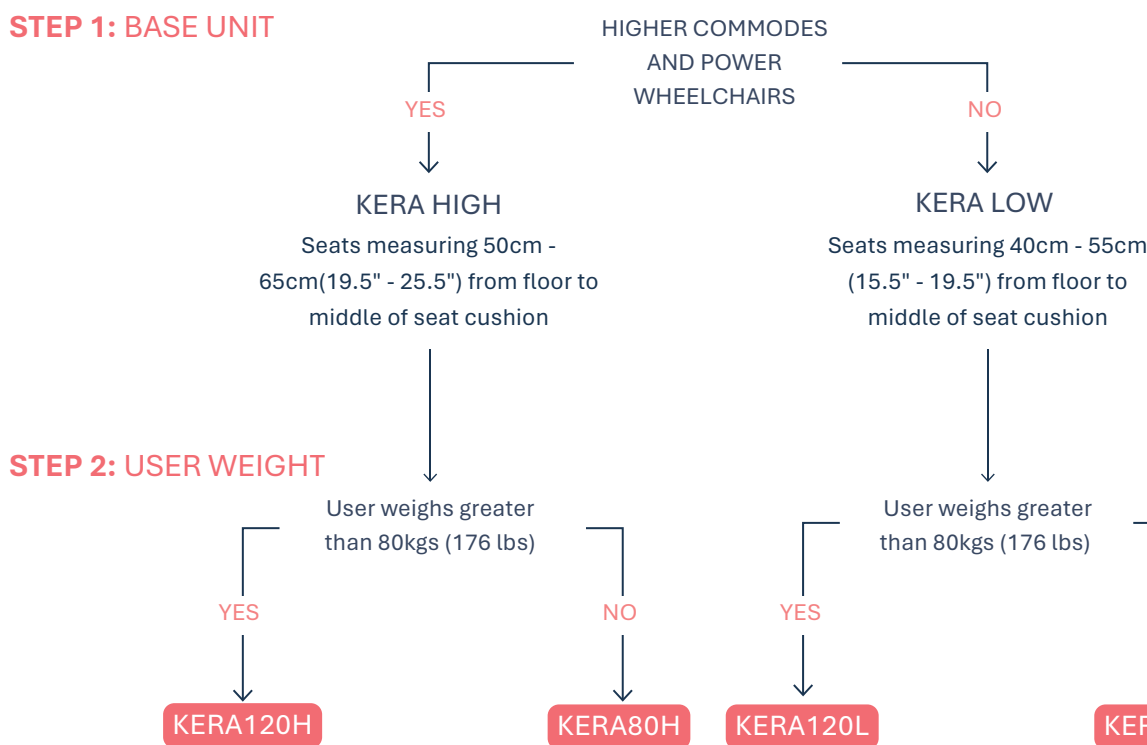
STEP 1: BASE UNIT

HIGHER COMMODES AND POWER WHEELCHAIRS

YES

NO

KERA HIGH

Seats measuring 50cm - 65cm(19.5" - 25.5") from floor to middle of seat cushion

KERA LOW

Seats measuring 40cm - 55cm (15.5" - 19.5") from floor to middle of seat cushion

STEP 2: USER WEIGHT

User weighs greater than 80kgs (176 lbs)

YES

NO

KERA120H

KERA80H

User weighs greater than 80kgs (176 lbs)

YES

KERA120L

KE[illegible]